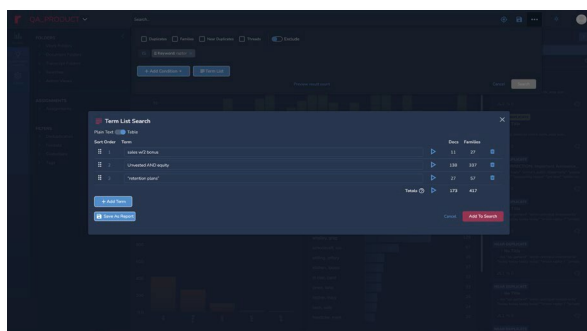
Term List Search

Plain Text Table

| Sort Order | Term | | Docs | Families | |
|---|---|---|---|---|---|
| 1 | sales w/3 bonus | | 51 | 27 | |
| 2 | Unvested AND equity | | 138 | 337 | |
| 3 | "retention plans" | | 27 | 52 | |
| | | Totals | 173 | 417 | |

+ Add Term

Save As Report

Cancel

Add To Search